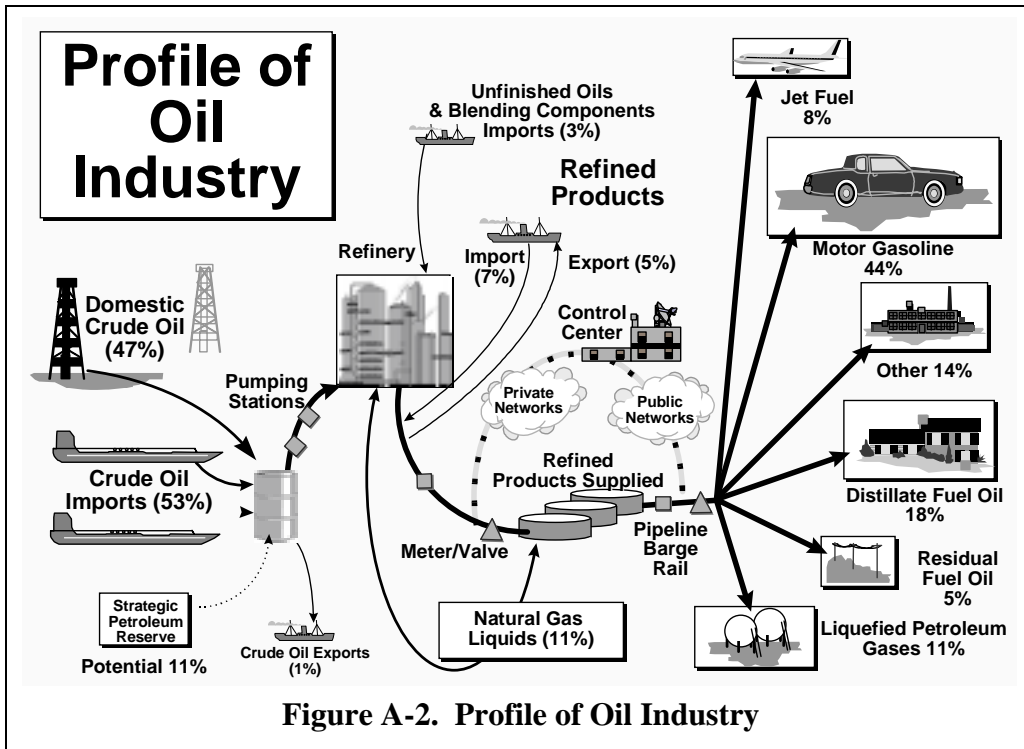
Profile of Oil Industry

Unfinished Oils & Blending Components Imports (3%)

Refined Products

Refinery

Import (7%)

Export (5%)

Domestic Crude Oil (47%)

Control Center

Pumping Stations

Private Networks

Public Networks

Crude Oil Imports (53%)

Refined Products Supplied

Meter/Valve

Pipeline Barge Rail

Strategic Petroleum Reserve

Potential 11%

Crude Oil Exports (1%)

Natural Gas Liquids (11%)

Jet Fuel 8%

Motor Gasoline 44%

Other 14%

Distillate Fuel Oil 18%

Residual Fuel Oil 5%

Liquefied Petroleum Gases 11%

Figure A-2. Profile of Oil Industry